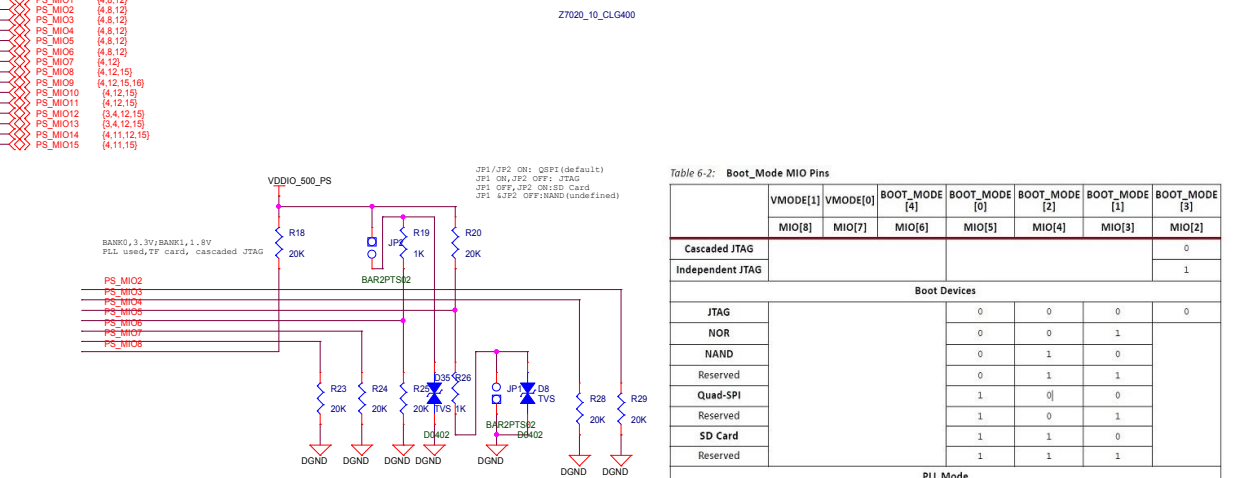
PS_MIO1 {4,8,12}
PS_MIO2 {4,8,12}
PS_MIO3 {4,8,12}
PS_MIO4 {4,8,12}
PS_MIO5 {4,8,12}
PS_MIO6 {4,8,12}
PS_MIO7 {4,12}
PS_MIO8 {4,12,15}
PS_MIO9 {4,12,15,16}
PS_MIO10 {4,12,15}
PS_MIO11 {4,12,15}
PS_MIO12 {3,4,12,15}
PS_MIO13 {3,4,12,15}
PS_MIO14 {4,11,12,15}
PS_MIO15 {4,11,15}

Z7020_10_CLG400

VDDIO_500_PS

JP1/JP2 ON: QSPI(default)
JP1 ON,JP2 OFF: JTAG
JP1 OFF,JP2 ON:SD Card
JP1 &JP2 OFF:NAND(undefined)

BANK0,3.3V;BANK1,1.8V
PLL used,TF card, cascaded JTAG

R18 20K
JP2
R19 1K
R20 20K
BAR2PTS02

PS_MIO2
PS_MIO3
PS_MIO4
PS_MIO5
PS_MIO6
PS_MIO7
PS_MIO8

R23 20K
R24 20K
R25 20K
D35 TVS
R26 1K
D0402
JP1
D8 TVS
BAR2PTS02
D0402
R28 20K
R29 20K

DGND DGND DGND DGND DGND DGND DGND

Table 6-2: Boot_Mode MIO Pins

| | VMODE[1] | VMODE[0] | BOOT_MODE [4] | BOOT_MODE [0] | BOOT_MODE [2] | BOOT_MODE [1] | BOOT_MODE [3] |
|---|---|---|---|---|---|---|---|
| | MIO[8] | MIO[7] | MIO[6] | MIO[5] | MIO[4] | MIO[3] | MIO[2] |
| Cascaded JTAG | | | | | | | 0 |
| Independent JTAG | | | | | | | 1 |
| Boot Devices | | | | | | | |
| JTAG | | | | 0 | 0 | 0 | 0 |
| NOR | | | | 0 | 0 | 1 | |
| NAND | | | | 0 | 1 | 0 | |
| Reserved | | | | 0 | 1 | 1 | |
| Quad-SPI | | | | 1 | 0 | 0 | |
| Reserved | | | | 1 | 0 | 1 | |
| SD Card | | | | 1 | 1 | 0 | |
| Reserved | | | | 1 | 1 | 1 | |

PLL Mode